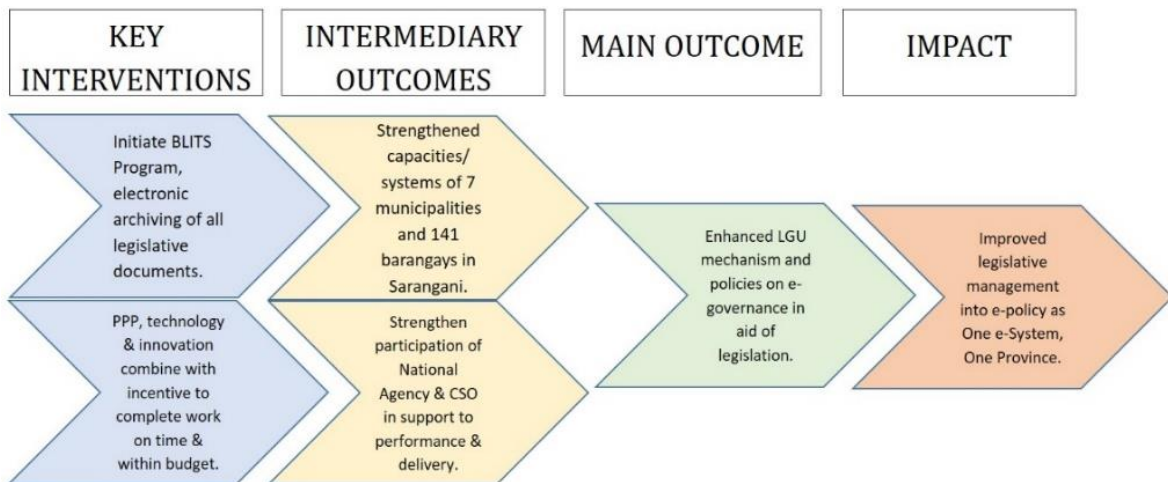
KEY INTERVENTIONS

INTERMEDIARY OUTCOMES

MAIN OUTCOME

IMPACT

Initiate BLITS Program, electronic archiving of all legislative documents.

PPP, technology & innovation combine with incentive to complete work on time & within budget.

Strengthened capacities/ systems of 7 municipalities and 141 barangays in Sarangani.

Strengthen participation of National Agency & CSO in support to performance & delivery.

Enhanced LGU mechanism and policies on e-governance in aid of legislation.

Improved legislative management into e-policy as One e-System, One Province.